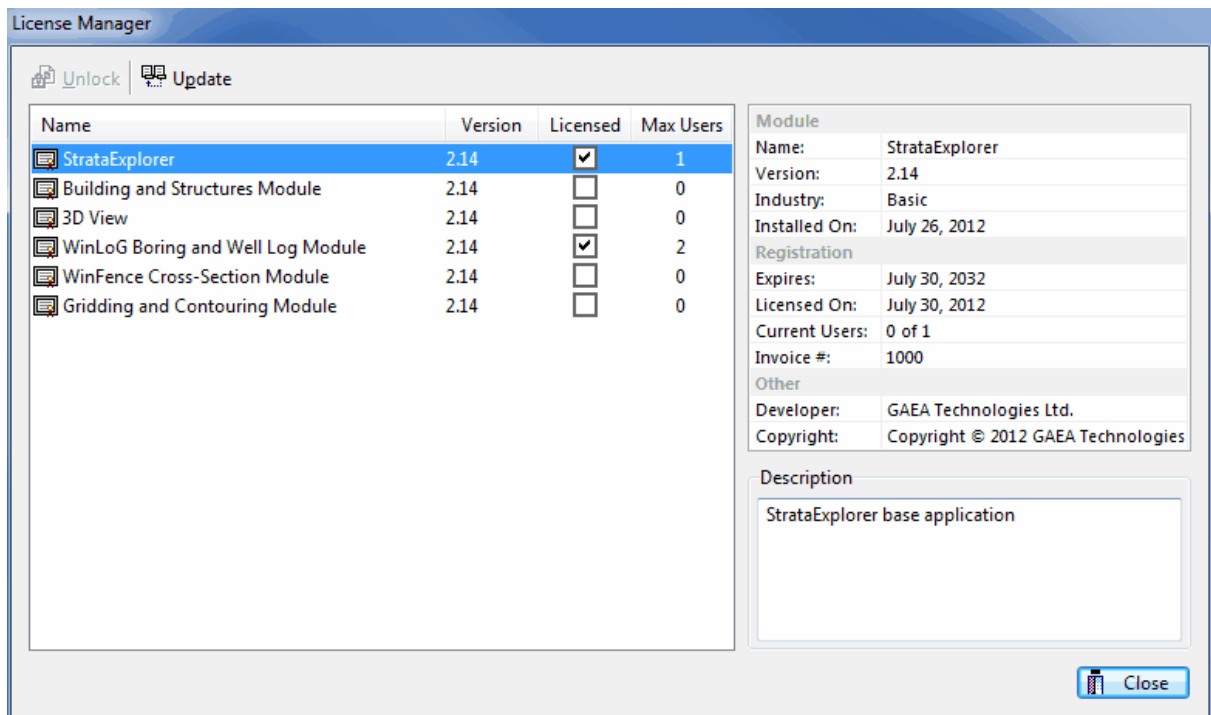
License Manager

Unlock | Update

| Name | Version | Licensed | Max Users |
|---|---|---|---|
| StrataExplorer | 2.14 | ☑ | 1 |
| Building and Structures Module | 2.14 | ☐ | 0 |
| 3D View | 2.14 | ☐ | 0 |
| WinLoG Boring and Well Log Module | 2.14 | ☑ | 2 |
| WinFence Cross-Section Module | 2.14 | ☐ | 0 |
| Gridding and Contouring Module | 2.14 | ☐ | 0 |

Module

| | |
|---|---|
| Name: | StrataExplorer |
| Version: | 2.14 |
| Industry: | Basic |
| Installed On: | July 26, 2012 |

Registration

| | |
|---|---|
| Expires: | July 30, 2032 |
| Licensed On: | July 30, 2012 |
| Current Users: | 0 of 1 |
| Invoice #: | 1000 |

Other

| | |
|---|---|
| Developer: | GAEA Technologies Ltd. |
| Copyright: | Copyright © 2012 GAEA Technologies |

Description

StrataExplorer base application

Close